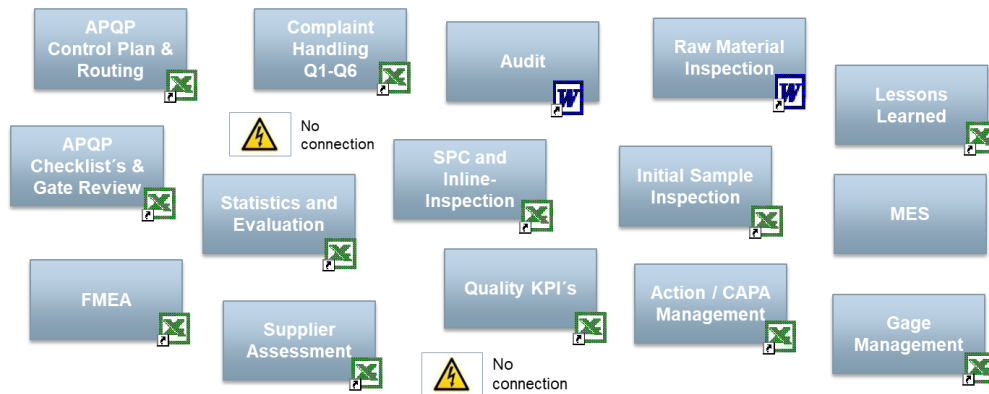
APQP Control Plan & Routing

Complaint Handling Q1-Q6

Audit

Raw Material Inspection

Lessons Learned

No connection

APQP Checklist´s & Gate Review

SPC and Inline-Inspection

Initial Sample Inspection

Statistics and Evaluation

MES

FMEA

Quality KPI´s

Action / CAPA Management

Supplier Assessment

Gage Management

No connection